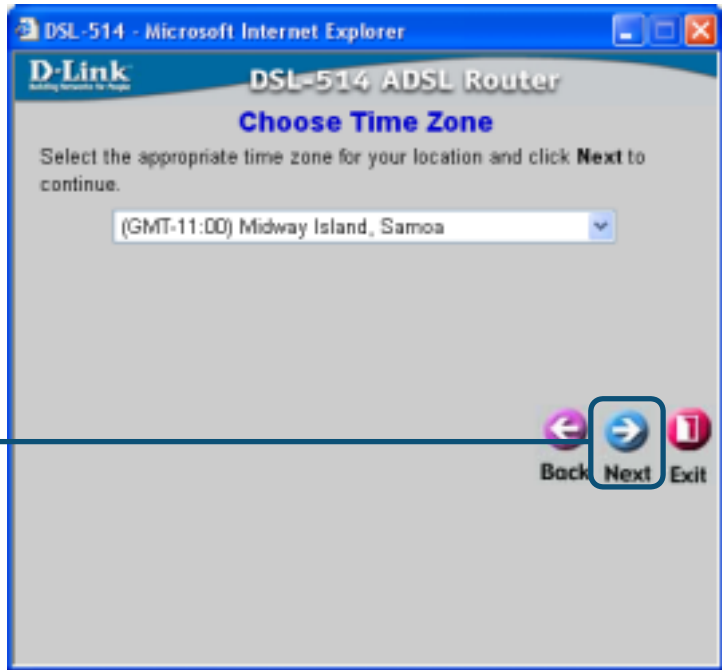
DSL-514 - Microsoft Internet Explorer

D-Link
Building Networks for People

DSL-514 ADSL Router

Choose Time Zone

Select the appropriate time zone for your location and click **Next** to continue.

(GMT-11:00) Midway Island, Samoa

Back Next Exit